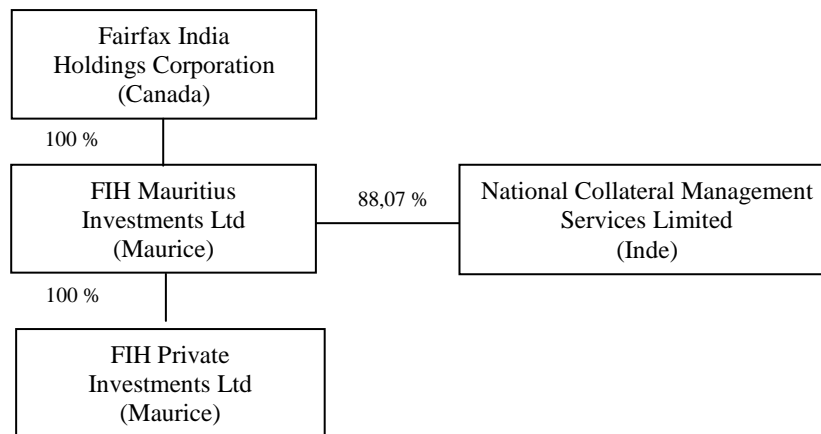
Fairfax India Holdings Corporation (Canada)

100 %

FIH Mauritius Investments Ltd (Maurice)

88,07 %

National Collateral Management Services Limited (Inde)

100 %

FIH Private Investments Ltd (Maurice)